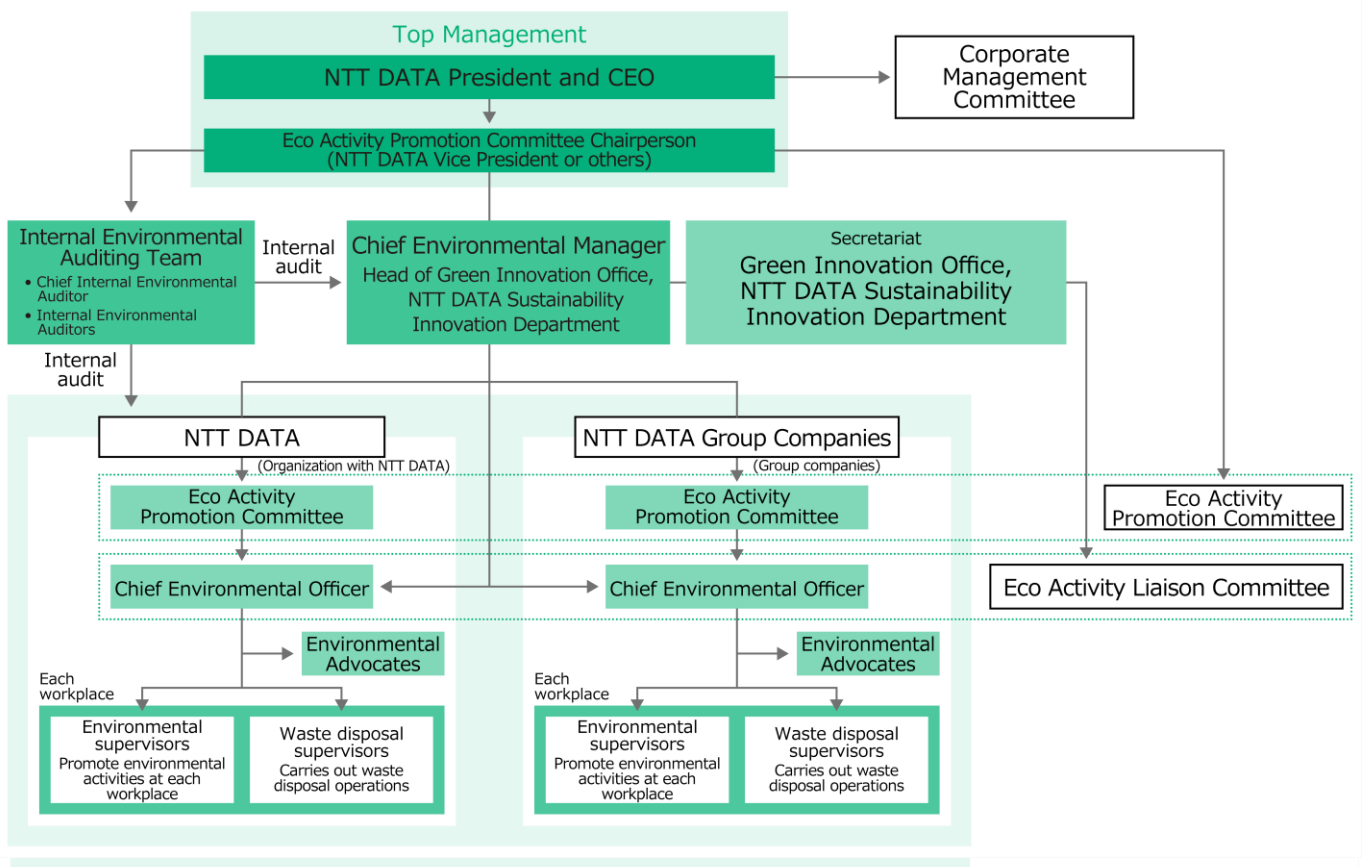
Top Management

NTT DATA President and CEO

Corporate Management Committee

Eco Activity Promotion Committee Chairperson (NTT DATA Vice President or others)

Internal Environmental Auditing Team
• Chief Internal Environmental Auditor
• Internal Environmental Auditors

Internal audit

Chief Environmental Manager
Head of Green Innovation Office, NTT DATA Sustainability Innovation Department

Secretariat
Green Innovation Office, NTT DATA Sustainability Innovation Department

Internal audit

NTT DATA

(Organization with NTT DATA)

Eco Activity Promotion Committee

Chief Environmental Officer

Environmental Advocates

Each workplace

Environmental supervisors
Promote environmental activities at each workplace

Waste disposal supervisors
Carries out waste disposal operations

NTT DATA Group Companies

(Group companies)

Eco Activity Promotion Committee

Chief Environmental Officer

Environmental Advocates

Each workplace

Environmental supervisors
Promote environmental activities at each workplace

Waste disposal supervisors
Carries out waste disposal operations

Eco Activity Promotion Committee

Eco Activity Liaison Committee